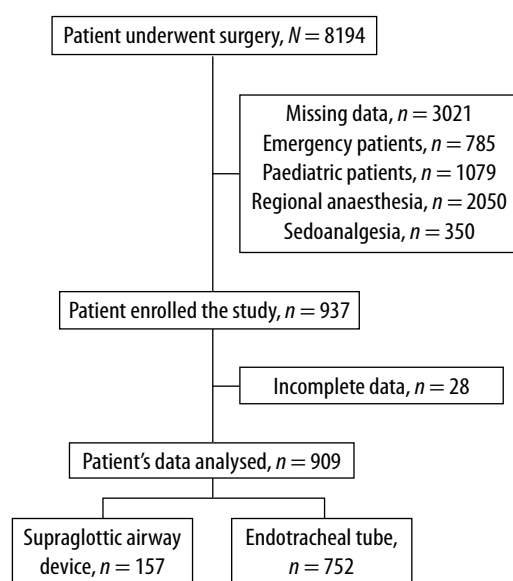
Patient underwent surgery, $N = 8194$

Missing data, $n = 3021$
Emergency patients, $n = 785$
Paediatric patients, $n = 1079$
Regional anaesthesia, $n = 2050$
Sedoanalgesia, $n = 350$

Patient enrolled the study, $n = 937$

Incomplete data, $n = 28$

Patient's data analysed, $n = 909$

Supraglottic airway device, $n = 157$

Endotracheal tube, $n = 752$